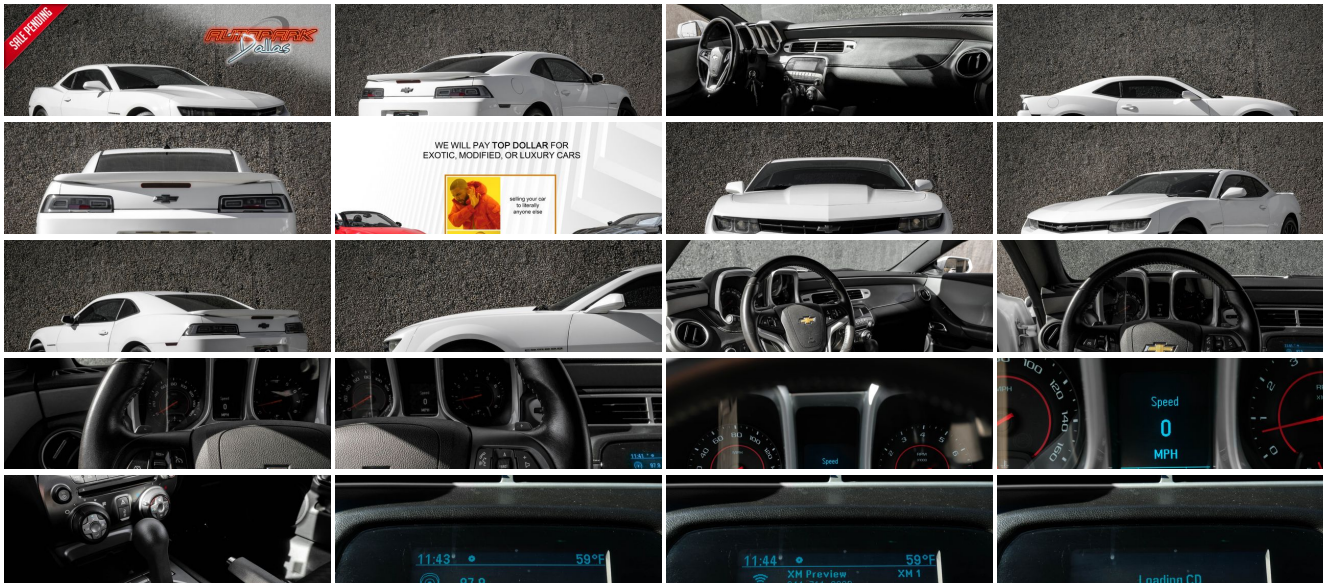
SALE PENDING

AUTOPARK
Dallas

WE WILL PAY TOP DOLLAR FOR EXOTIC, MODIFIED, OR LUXURY CARS

selling your car to literally anyone else

Speed
0
MPH

Speed

11:43 59°F
97.9

11:44 59°F
XM Preview XM 1

Loading CD